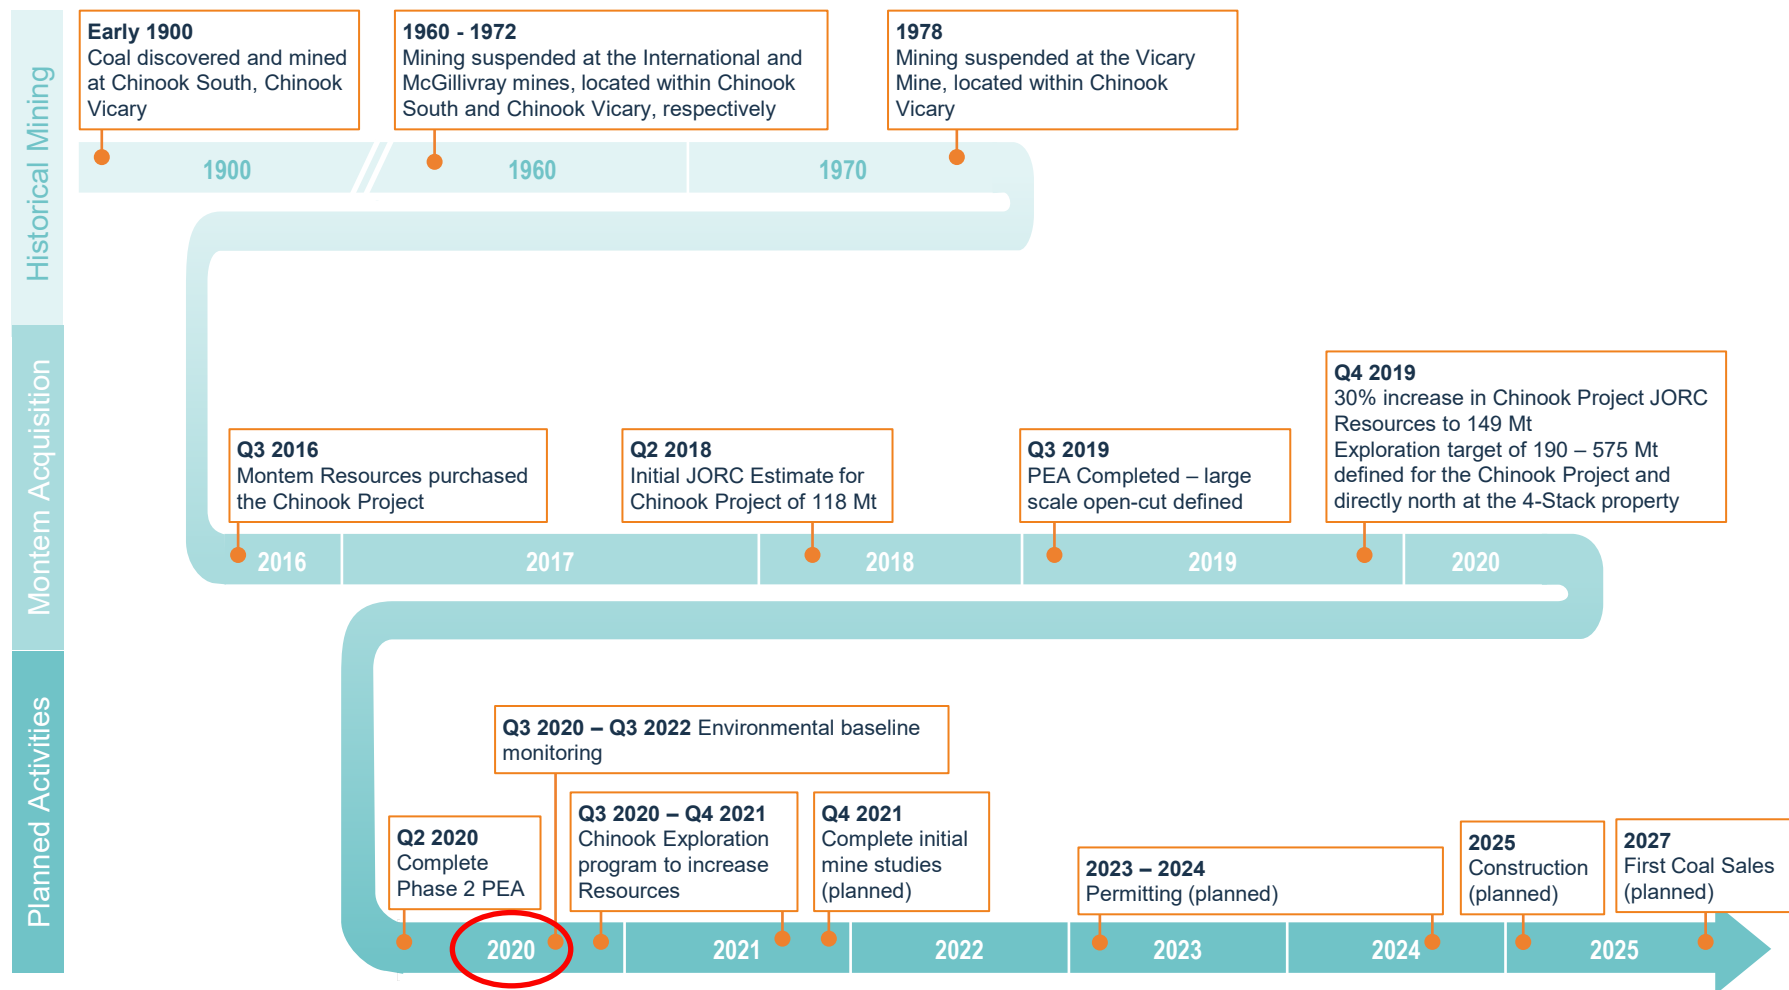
Historical Mining

Early 1900
Coal discovered and mined at Chinook South, Chinook Vicary

1960 - 1972
Mining suspended at the International and McGillivray mines, located within Chinook South and Chinook Vicary, respectively

1978
Mining suspended at the Vicary Mine, located within Chinook Vicary

1900 1960 1970

Montem Acquisition

Q3 2016
Montem Resources purchased the Chinook Project

Q2 2018
Initial JORC Estimate for Chinook Project of 118 Mt

Q3 2019
PEA Completed – large scale open-cut defined

Q4 2019
30% increase in Chinook Project JORC Resources to 149 Mt
Exploration target of 190 – 575 Mt defined for the Chinook Project and directly north at the 4-Stack property

2016 2017 2018 2019 2020

Planned Activities

Q3 2020 – Q3 2022 Environmental baseline monitoring

Q2 2020
Complete Phase 2 PEA

Q3 2020 – Q4 2021
Chinook Exploration program to increase Resources

Q4 2021
Complete initial mine studies (planned)

2023 – 2024
Permitting (planned)

2025
Construction (planned)

2027
First Coal Sales (planned)

2020 2021 2022 2023 2024 2025